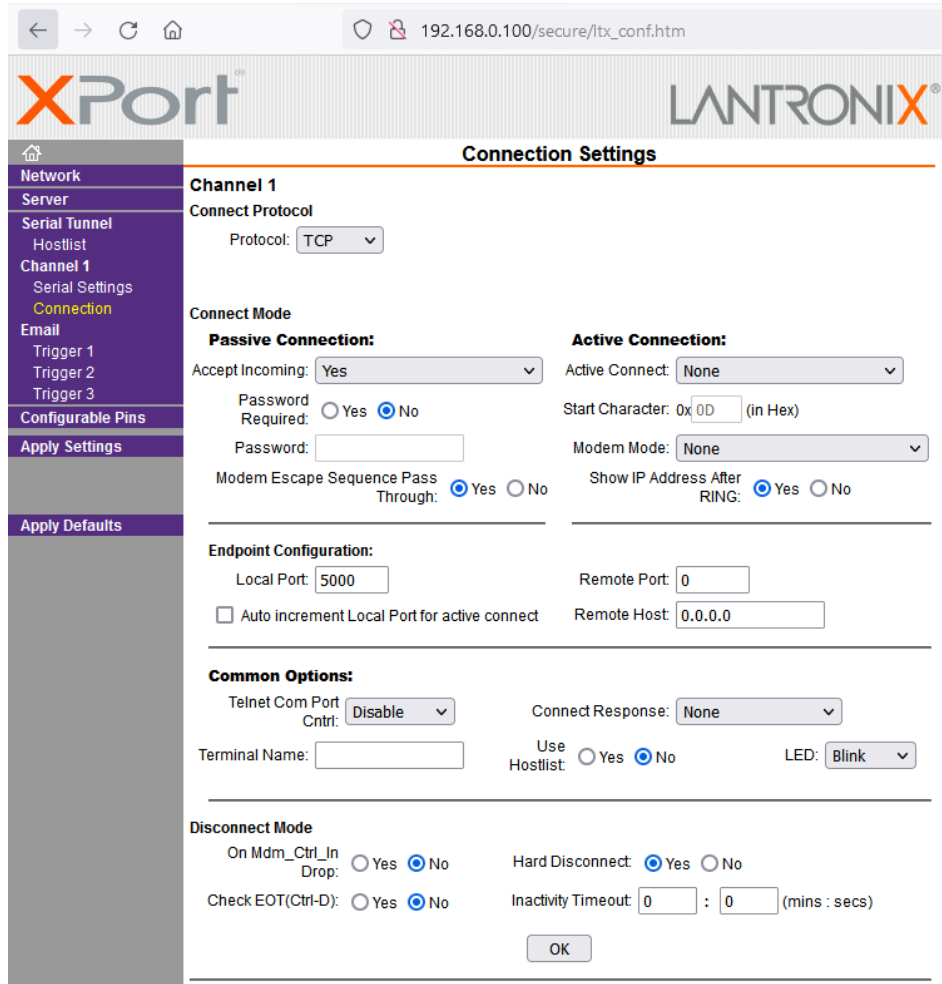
192.168.0.100/secure/ltx_conf.htm

XPort LANTRONIX

Network
Server
Serial Tunnel
Hostlist
Channel 1
Serial Settings
Connection
Email
Trigger 1
Trigger 2
Trigger 3
Configurable Pins
Apply Settings

Apply Defaults

Connection Settings

Channel 1
Connect Protocol
Protocol: TCP

Connect Mode
Passive Connection:
Accept Incoming: Yes
Password Required: Yes No
Password:
Modem Escape Sequence Pass Through: Yes No

Active Connection:
Active Connect: None
Start Character: 0x 0D (in Hex)
Modem Mode: None
Show IP Address After RING: Yes No

Endpoint Configuration:
Local Port: 5000
Auto increment Local Port for active connect
Remote Port: 0
Remote Host: 0.0.0.0

Common Options:
Telnet Com Port Cntrl: Disable
Connect Response: None
Terminal Name:
Use Hostlist: Yes No
LED: Blink

Disconnect Mode
On Mdm_Ctrl_In Drop: Yes No
Hard Disconnect: Yes No
Check EOT(Ctrl-D): Yes No
Inactivity Timeout: 0 : 0 (mins : secs)

OK